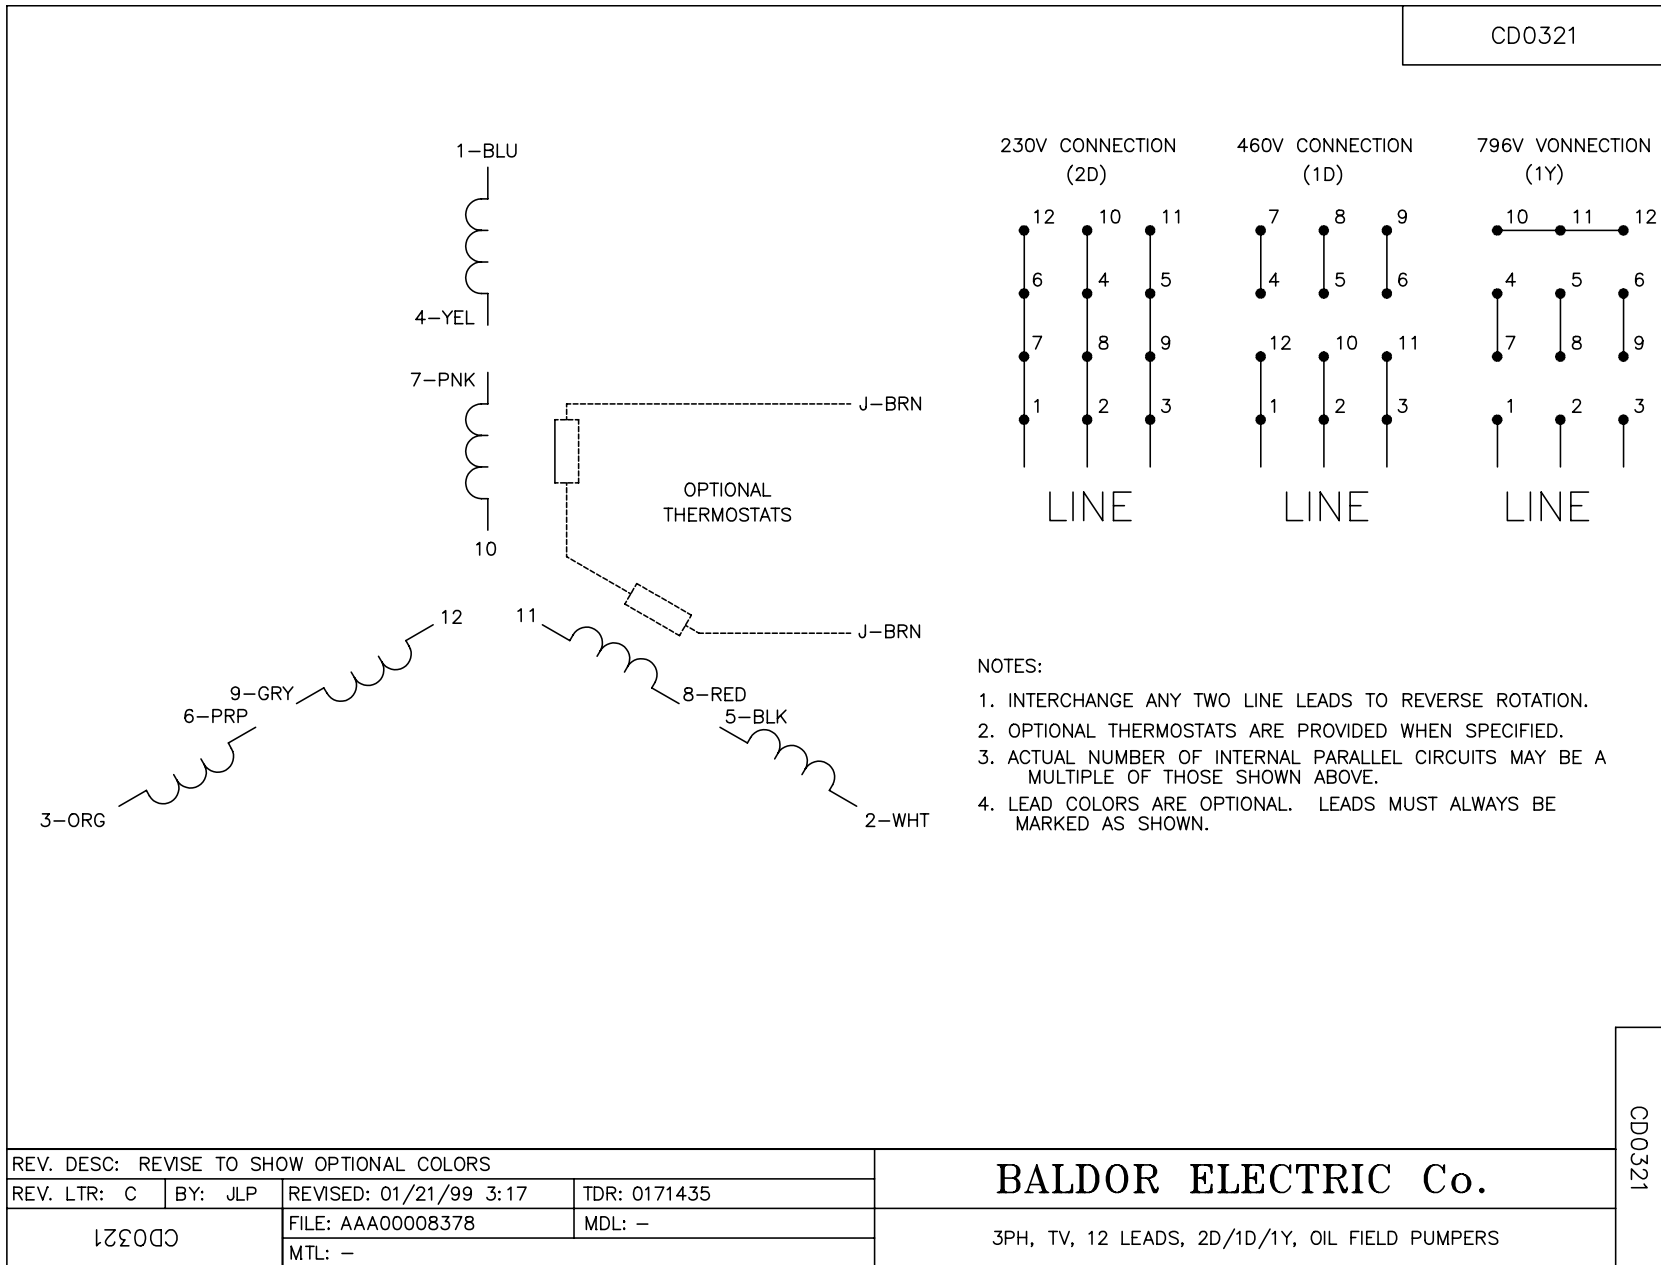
CD0321

1-BLU

4-YEL

7-PNK

10

12

11

9-GRY

6-PRP

8-RED

5-BLK

3-ORG

2-WHT

J-BRN

OPTIONAL THERMOSTATS

J-BRN

230V CONNECTION (2D)

12 10 11
6 4 5
7 8 9
1 2 3

LINE

460V CONNECTION (1D)

7 8 9
4 5 6
12 10 11
1 2 3

LINE

796V VONNECTION (1Y)

10 11 12
4 5 6
7 8 9
1 2 3

LINE

NOTES:

1. INTERCHANGE ANY TWO LINE LEADS TO REVERSE ROTATION.
2. OPTIONAL THERMOSTATS ARE PROVIDED WHEN SPECIFIED.
3. ACTUAL NUMBER OF INTERNAL PARALLEL CIRCUITS MAY BE A MULTIPLE OF THOSE SHOWN ABOVE.
4. LEAD COLORS ARE OPTIONAL. LEADS MUST ALWAYS BE MARKED AS SHOWN.

CD0321

| REV. DESC: REVISE TO SHOW OPTIONAL COLORS | | | |
|---|---|---|---|
| REV. LTR: C | BY: JLP | REVISED: 01/21/99 3:17 | TDR: 0171435 |
| CD0321 | | FILE: AAA00008378 | MDL: - |
| | | MTL: - | |

BALDOR ELECTRIC Co.

3PH, TV, 12 LEADS, 2D/1D/1Y, OIL FIELD PUMPERS